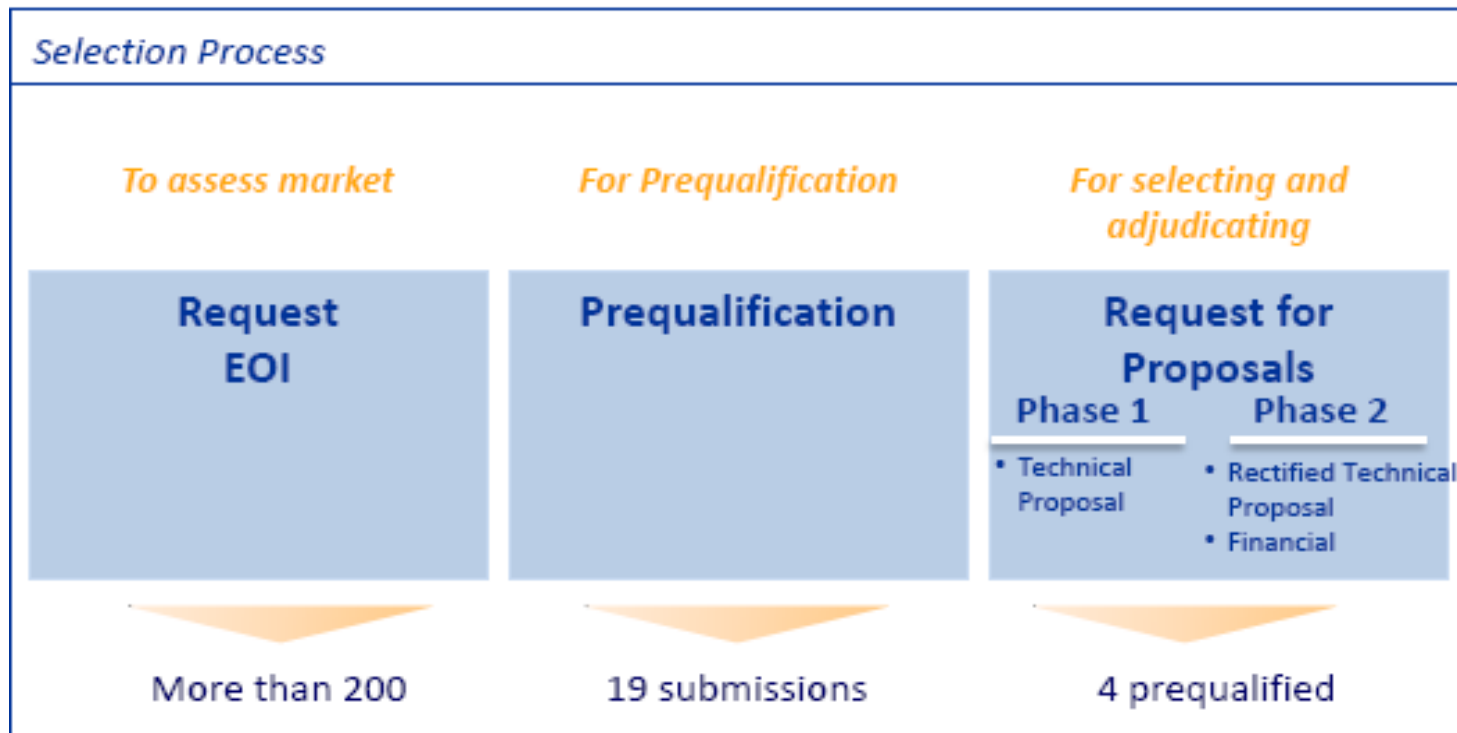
Selection Process

To assess market

Request EOI

More than 200

For Prequalification

Prequalification

19 submissions

For selecting and adjudicating

Request for Proposals

Phase 1

• Technical Proposal

Phase 2

• Rectified Technical Proposal
• Financial

4 prequalified